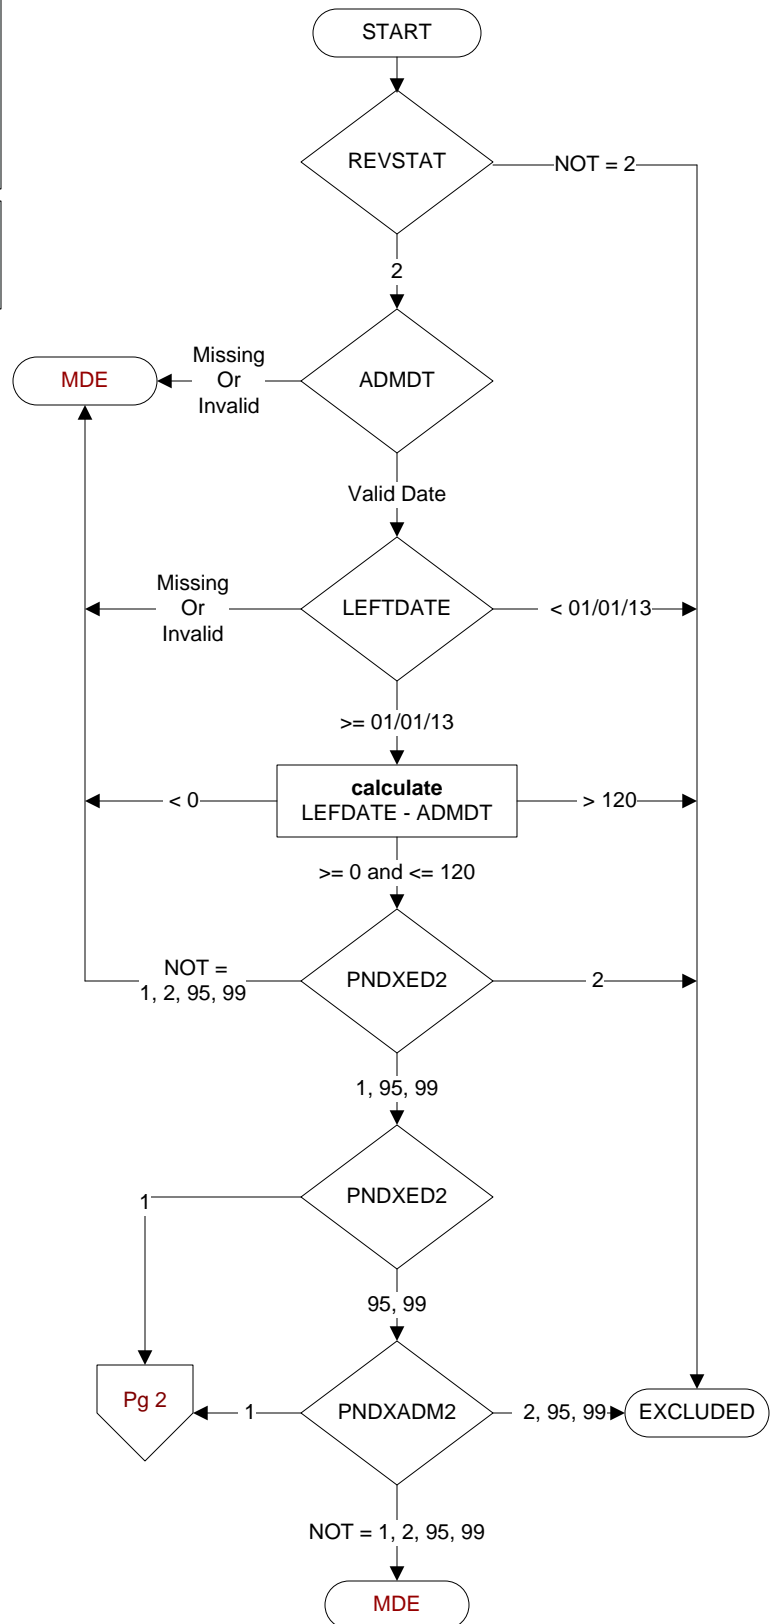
START

REVSTAT

NOT = 2

2

MDE

Missing Or Invalid

ADMDT

Valid Date

Missing Or Invalid

LEFTDATE

< 01/01/13

>= 01/01/13

< 0

**calculate** LEFDATE - ADMDT

> 120

>= 0 and <= 120

NOT = 1, 2, 95, 99

PNDXED2

2

1, 95, 99

1

PNDXED2

95, 99

Pg 2

1

PNDXADM2

2, 95, 99

EXCLUDED

NOT = 1, 2, 95, 99

MDE